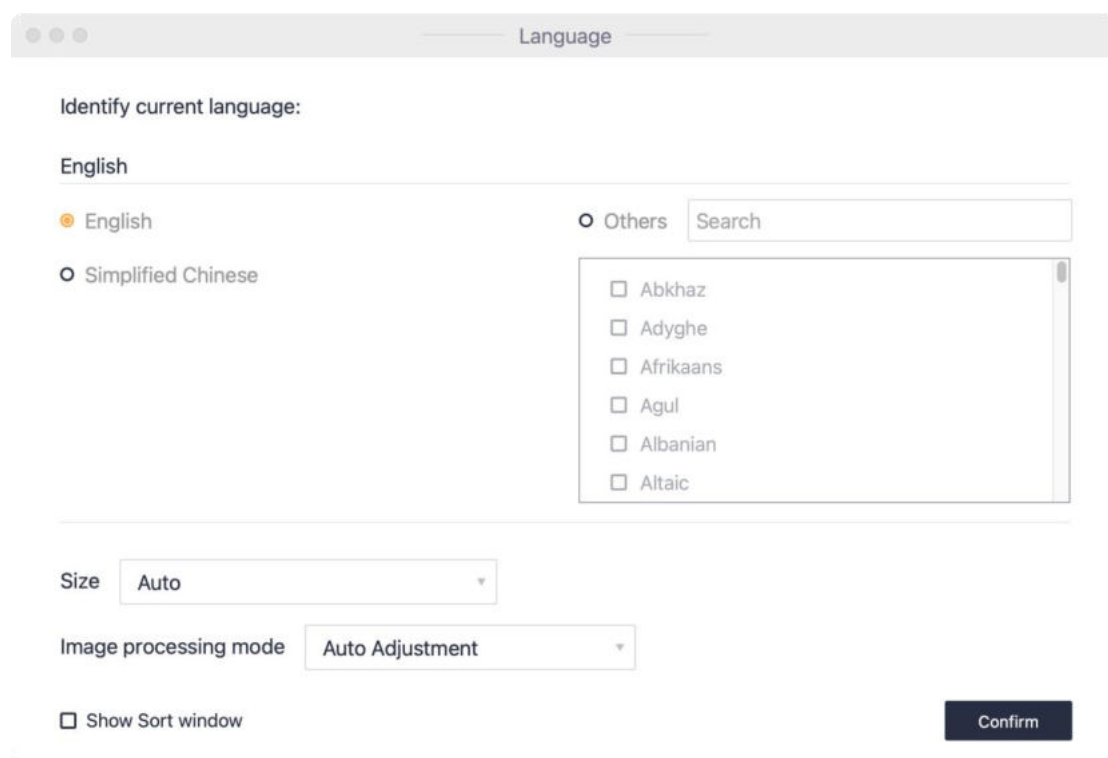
Language

Identify current language:

English

English

Simplified Chinese

Others

Search

Abkhaz
Adyghe
Afrikaans
Agul
Albanian
Altaic

Size Auto

Image processing mode Auto Adjustment

Show Sort window

Confirm